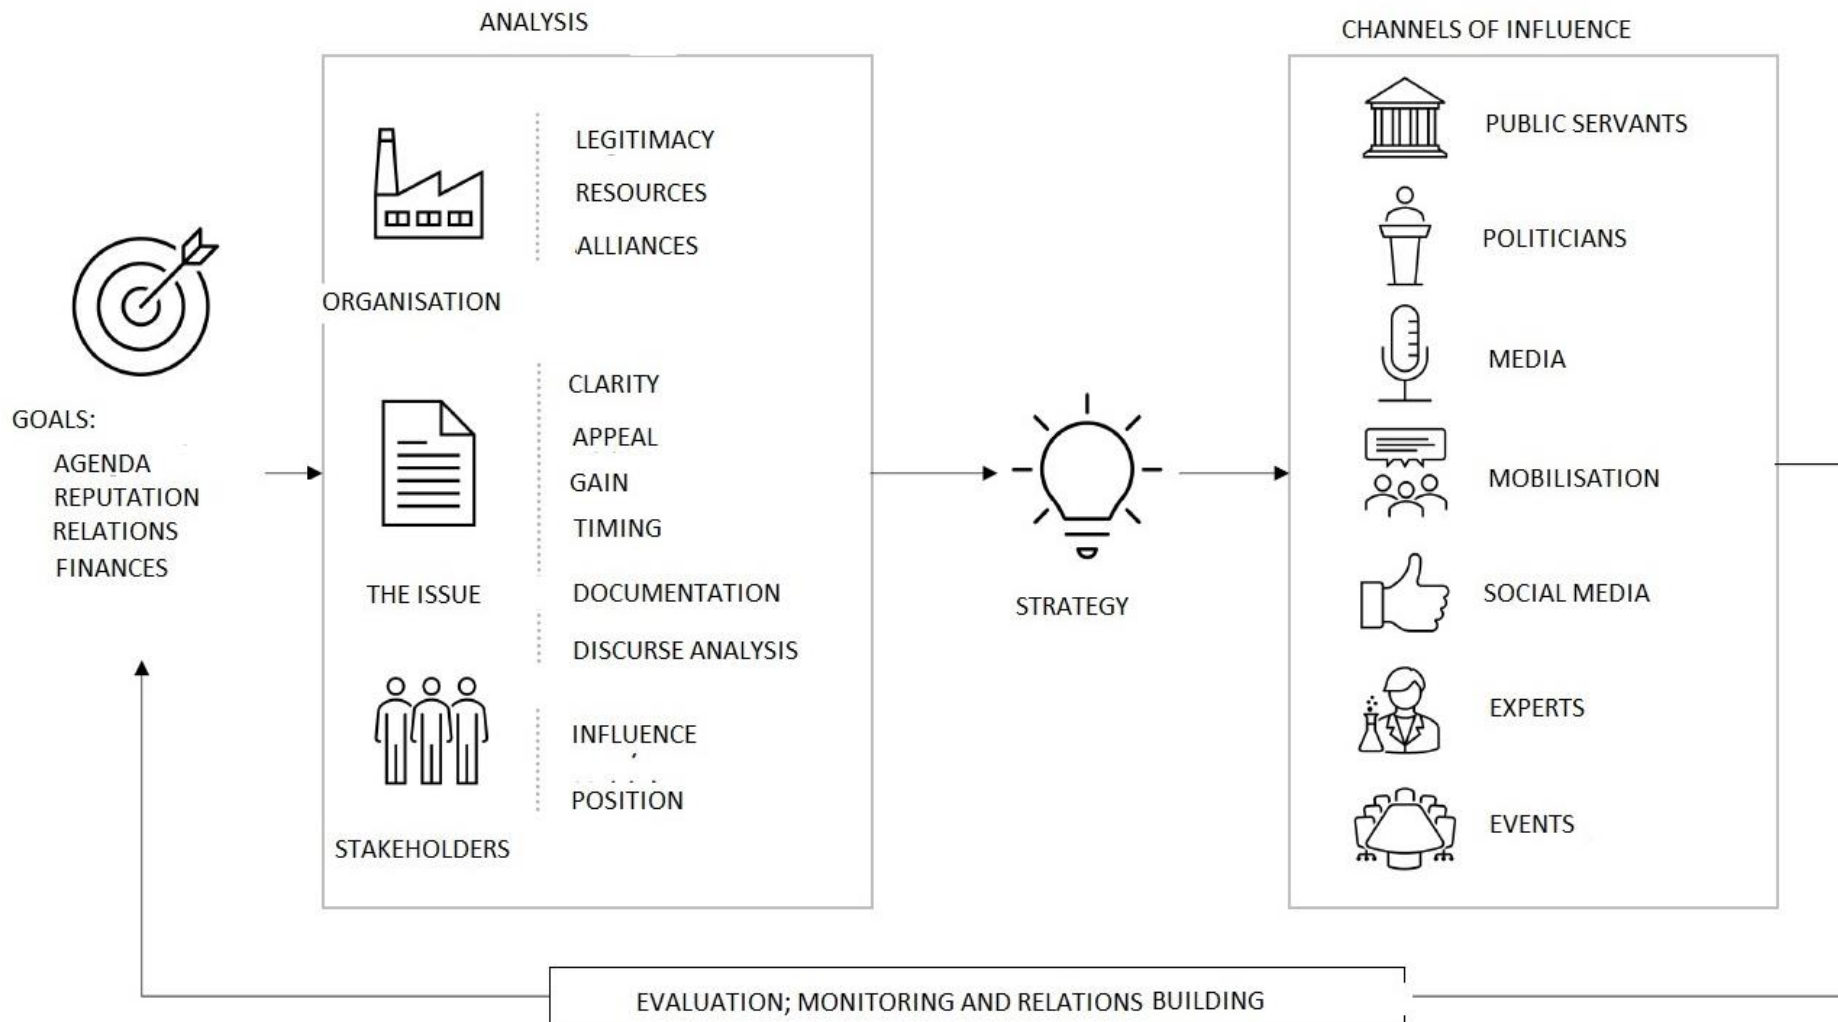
ANALYSIS

CHANNELS OF INFLUENCE

GOALS:
AGENDA
REPUTATION
RELATIONS
FINANCES

LEGITIMACY
RESOURCES
ALLIANCES

ORGANISATION

CLARITY
APPEAL
GAIN
TIMING

THE ISSUE

DOCUMENTATION
DISCURSE ANALYSIS

INFLUENCE
POSITION

STAKEHOLDERS

STRATEGY

PUBLIC SERVANTS
POLITICIANS
MEDIA
MOBILISATION
SOCIAL MEDIA
EXPERTS
EVENTS

EVALUATION; MONITORING AND RELATIONS BUILDING